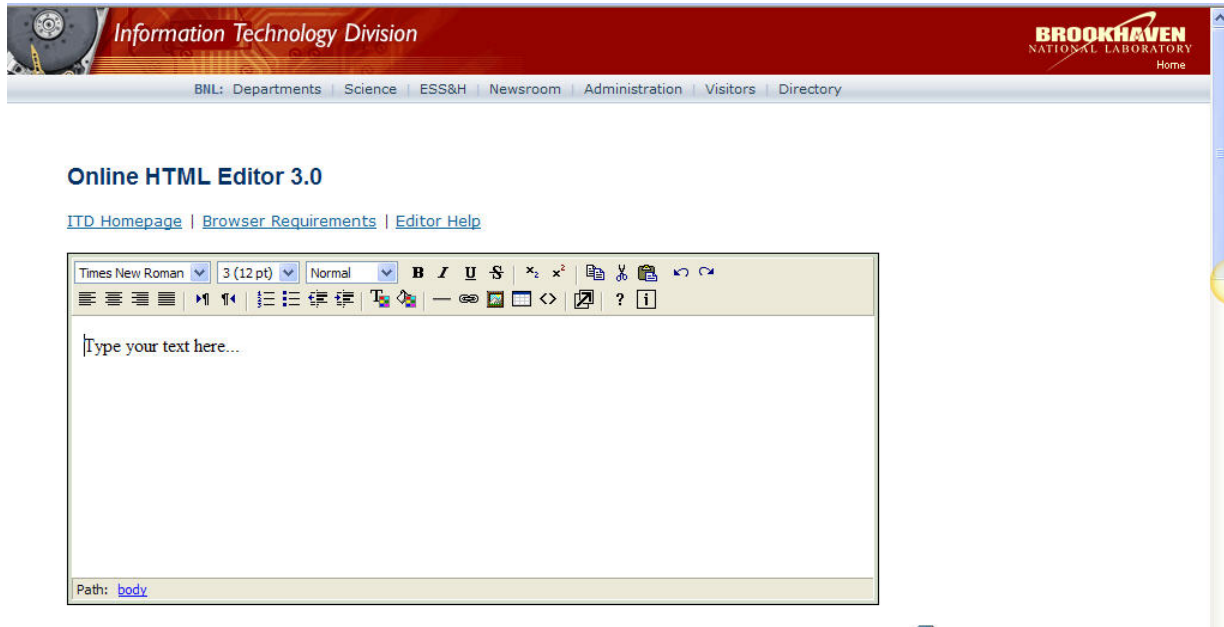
Information Technology Division

BROOKHAVEN
NATIONAL LABORATORY
Home

BNL: Departments | Science | ESS&H | Newsroom | Administration | Visitors | Directory

Online HTML Editor 3.0

ITD Homepage | Browser Requirements | Editor Help

Times New Roman | 3 (12 pt) | Normal | B I U S | $x_2$ $x^2$ | ? | i

Type your text here...

Path: body